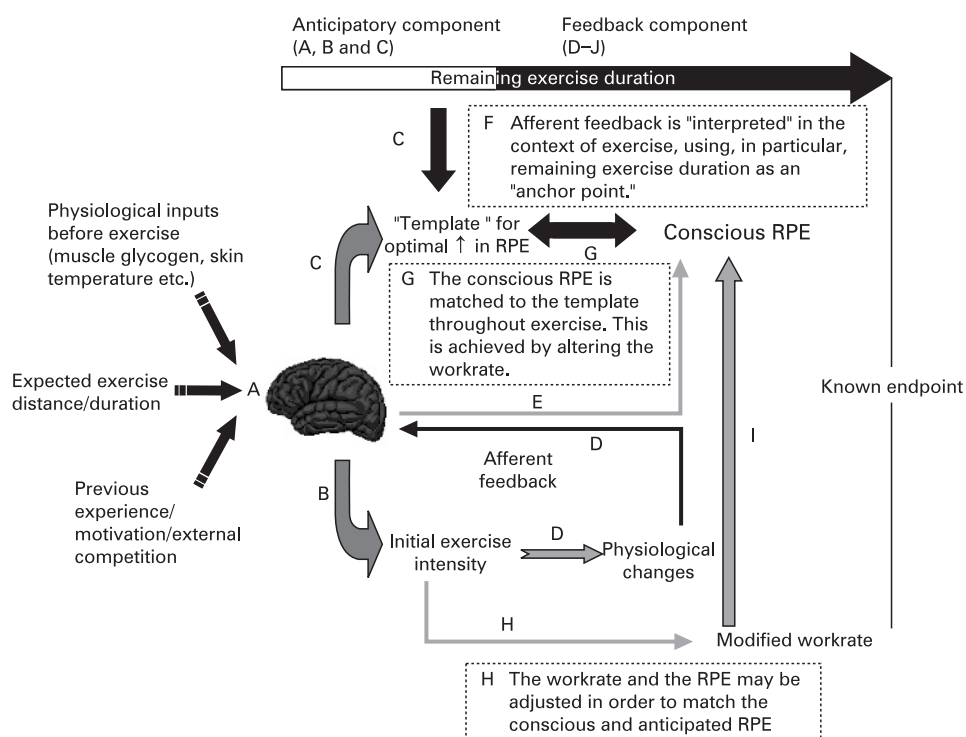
Anticipatory component (A, B and C)

Feedback component (D–J)

Remaining exercise duration

C

F Afferent feedback is "interpreted" in the context of exercise, using, in particular, remaining exercise duration as an "anchor point."

Physiological inputs before exercise (muscle glycogen, skin temperature etc.)

C

"Template " for optimal ↑ in RPE

G

Conscious RPE

G The conscious RPE is matched to the template throughout exercise. This is achieved by altering the workrate.

Expected exercise distance/duration

A

Known endpoint

E

D

I

Afferent feedback

Previous experience/ motivation/external competition

B

Initial exercise intensity

D

Physiological changes

H

Modified workrate

H The workrate and the RPE may be adjusted in order to match the conscious and anticipated RPE